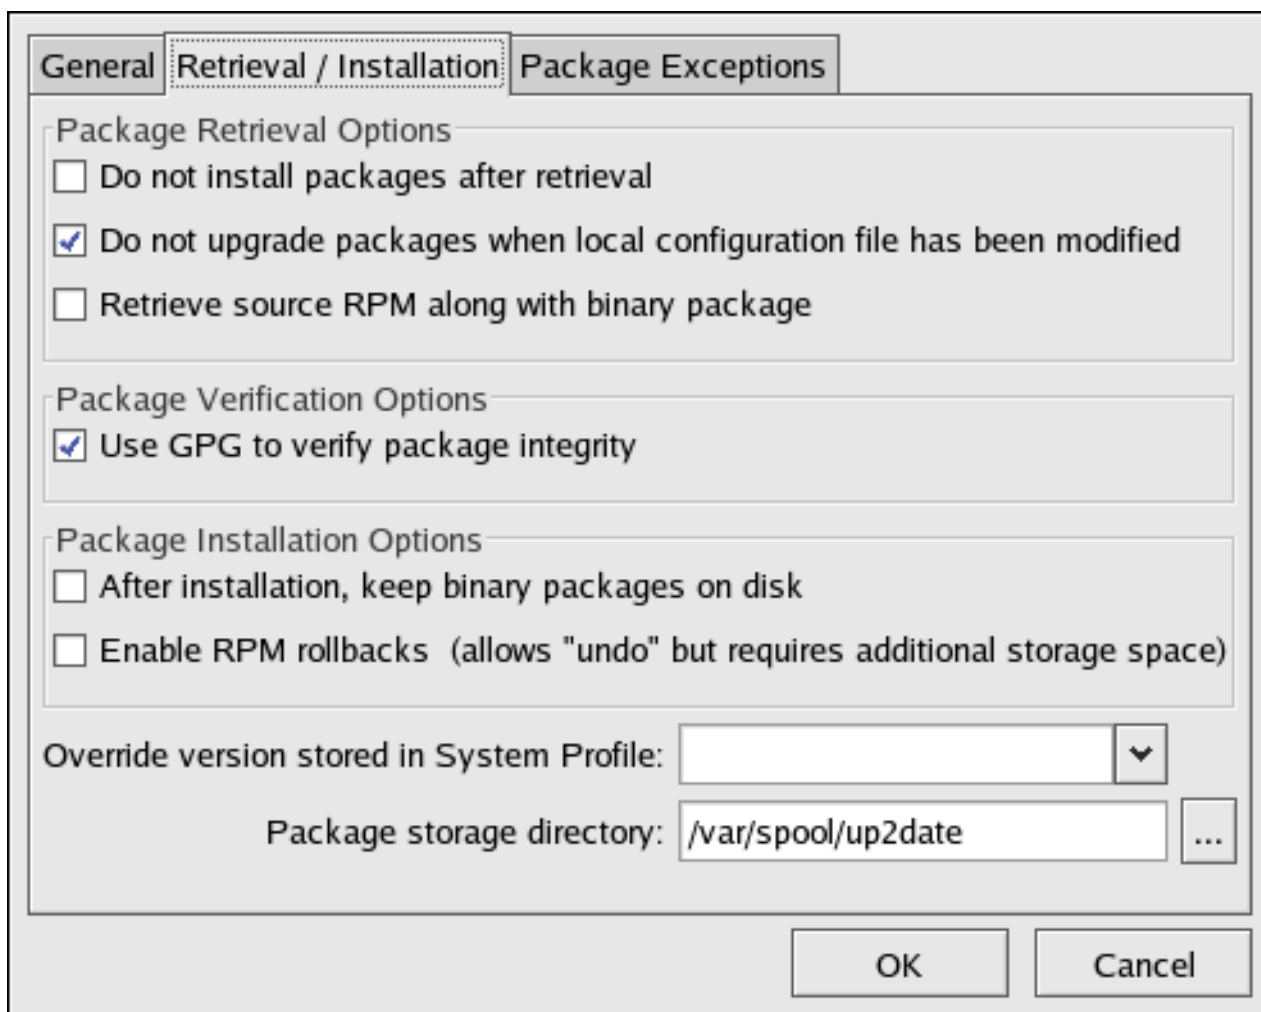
General Retrieval / Installation Package Exceptions

Package Retrieval Options

Do not install packages after retrieval

Do not upgrade packages when local configuration file has been modified

Retrieve source RPM along with binary package

Package Verification Options

Use GPG to verify package integrity

Package Installation Options

After installation, keep binary packages on disk

Enable RPM rollbacks (allows "undo" but requires additional storage space)

Override version stored in System Profile:

Package storage directory: /var/spool/up2date ...

OK Cancel